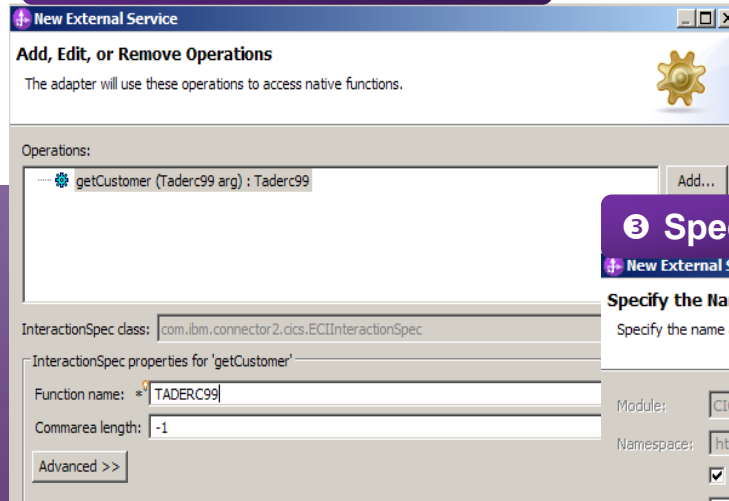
New External Service

Add, Edit, or Remove Operations

The adapter will use these operations to access native functions.

Operations:

getCustomer (Taderc99 arg) : Taderc99

Add...

InteractionSpec class: com.ibm.connector2.cics.ECIInteractionSpec

InteractionSpec properties for 'getCustomer'

Function name: * TADERC99

Commarea length: -1

Advanced >>

❸ Spe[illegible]

New External S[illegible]

Specify the Na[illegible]

Specify the name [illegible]

Module: CI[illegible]

Namespace: ht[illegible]